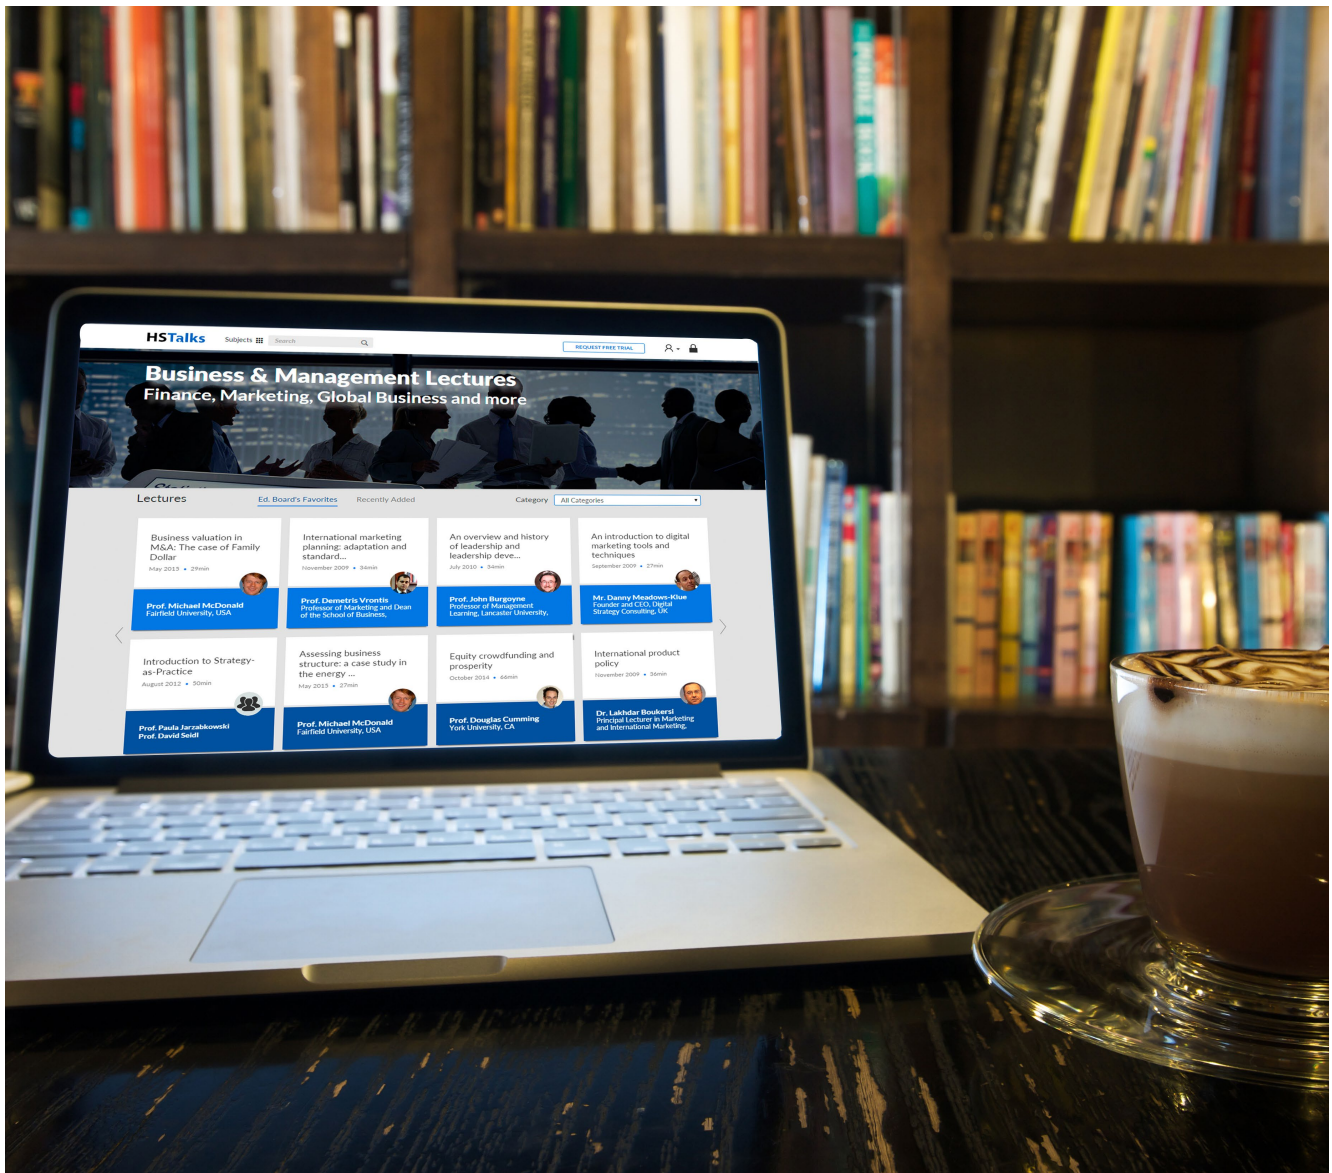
HSTalks Subjects Search REQUEST FREE TRIAL

Business & Management Lectures
Finance, Marketing, Global Business and more

Lectures Ed. Board's Favorites Recently Added Category All Categories

Business valuation in M&A: The case of Family Dollar
May 2013 • 29min
Prof. Michael McDonald
Fairfield University, USA

International marketing planning: adaptation and standard...
November 2009 • 34min
Prof. Demetris Vrontis
Professor of Marketing and Dean of the School of Business,

An overview and history of leadership and leadership deve...
July 2010 • 34min
Prof. John Burgoyne
Professor of Management Learning, Lancaster University,

An introduction to digital marketing tools and techniques
September 2009 • 27min
Mr. Danny Meadows-Klue
Founder and CEO, Digital Strategy Consulting, UK

Introduction to Strategy-as-Practice
August 2012 • 50min
Prof. Paula Jarzabkowski
Prof. David Seidl

Assessing business structure: a case study in the energy ...
May 2015 • 27min
Prof. Michael McDonald
Fairfield University, USA

Equity crowdfunding and prosperity
October 2014 • 44min
Prof. Douglas Cumming
York University, CA

International product policy
November 2009 • 36min
Dr. Lakhdar Boukersi
Principal Lecturer in Marketing and International Marketing,